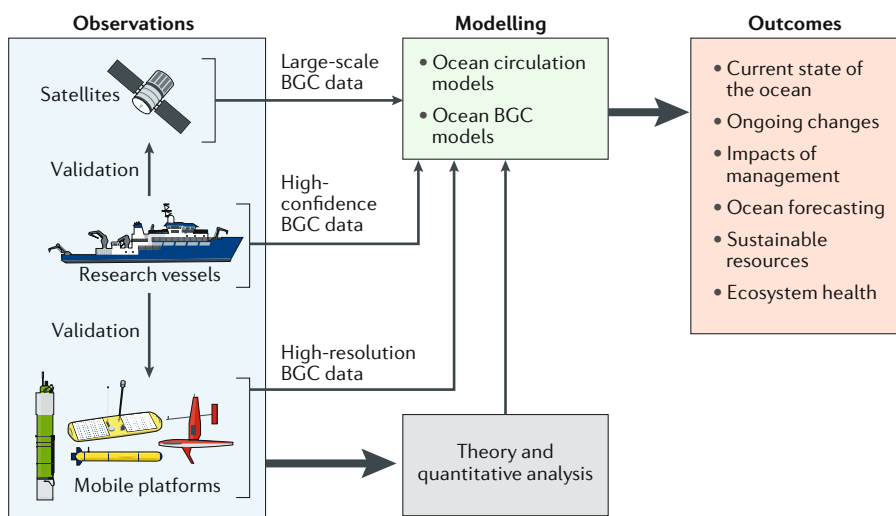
Observations

Modelling

Outcomes

Satellites

Large-scale BGC data

• Ocean circulation models
• Ocean BGC models

• Current state of the ocean
• Ongoing changes
• Impacts of management
• Ocean forecasting
• Sustainable resources
• Ecosystem health

Validation

High-confidence BGC data

Research vessels

Validation

High-resolution BGC data

Mobile platforms

Theory and quantitative analysis